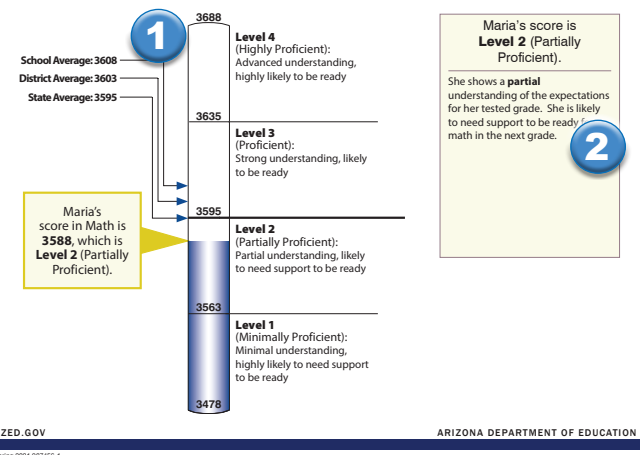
1

3688

Level 4
(Highly Proficient):
Advanced understanding, highly likely to be ready

School Average: 3608
District Average: 3603
State Average: 3595

3635

Level 3
(Proficient):
Strong understanding, likely to be ready

3595

Level 2
(Partially Proficient):
Partial understanding, likely to need support to be ready

Maria's score in Math is **3588**, which is **Level 2** (Partially Proficient).

3563

Level 1
(Minimally Proficient):
Minimal understanding, highly likely to need support to be ready

3478

Maria's score is **Level 2** (Partially Proficient).

She shows a **partial** understanding of the expectations for her tested grade. She is likely to need support to be ready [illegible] math in the next grade.

2

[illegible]ZED.GOV

ARIZONA DEPARTMENT OF EDUCATION

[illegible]